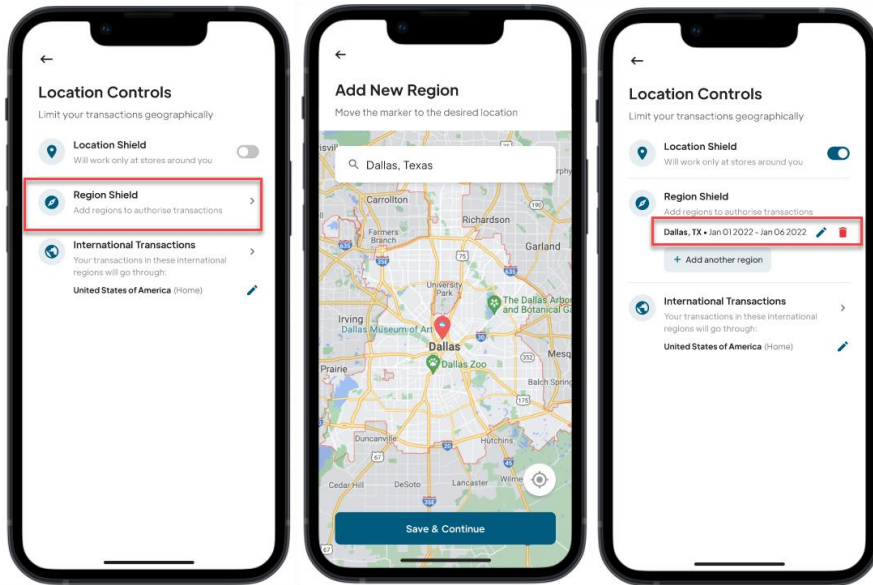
←

Location Controls

Limit your transactions geographically

Location Shield
Will work only at stores around you

Region Shield
Add regions to authorise transactions

International Transactions
Your transactions in these international regions will go through:
United States of America (Home)

←

Add New Region

Move the marker to the desired location

Dallas, Texas

Carrollton
Richardson
Farmers Branch
Garland
University Park
The Dallas Arboretum and Botanical Ga
Irving
Dallas Museum of Art
Dallas
Dallas Zoo
Mesq
Prairie
Balch Spring
Duncanville
Hutchins
Cedar Hill
DeSoto
Lancaster

Save & Continue

←

Location Controls

Limit your transactions geographically

Location Shield
Will work only at stores around you

Region Shield
Add regions to authorise transactions
Dallas, TX • Jan 01 2022 - Jan 06 2022

+ Add another region

International Transactions
Your transactions in these international regions will go through:
United States of America (Home)